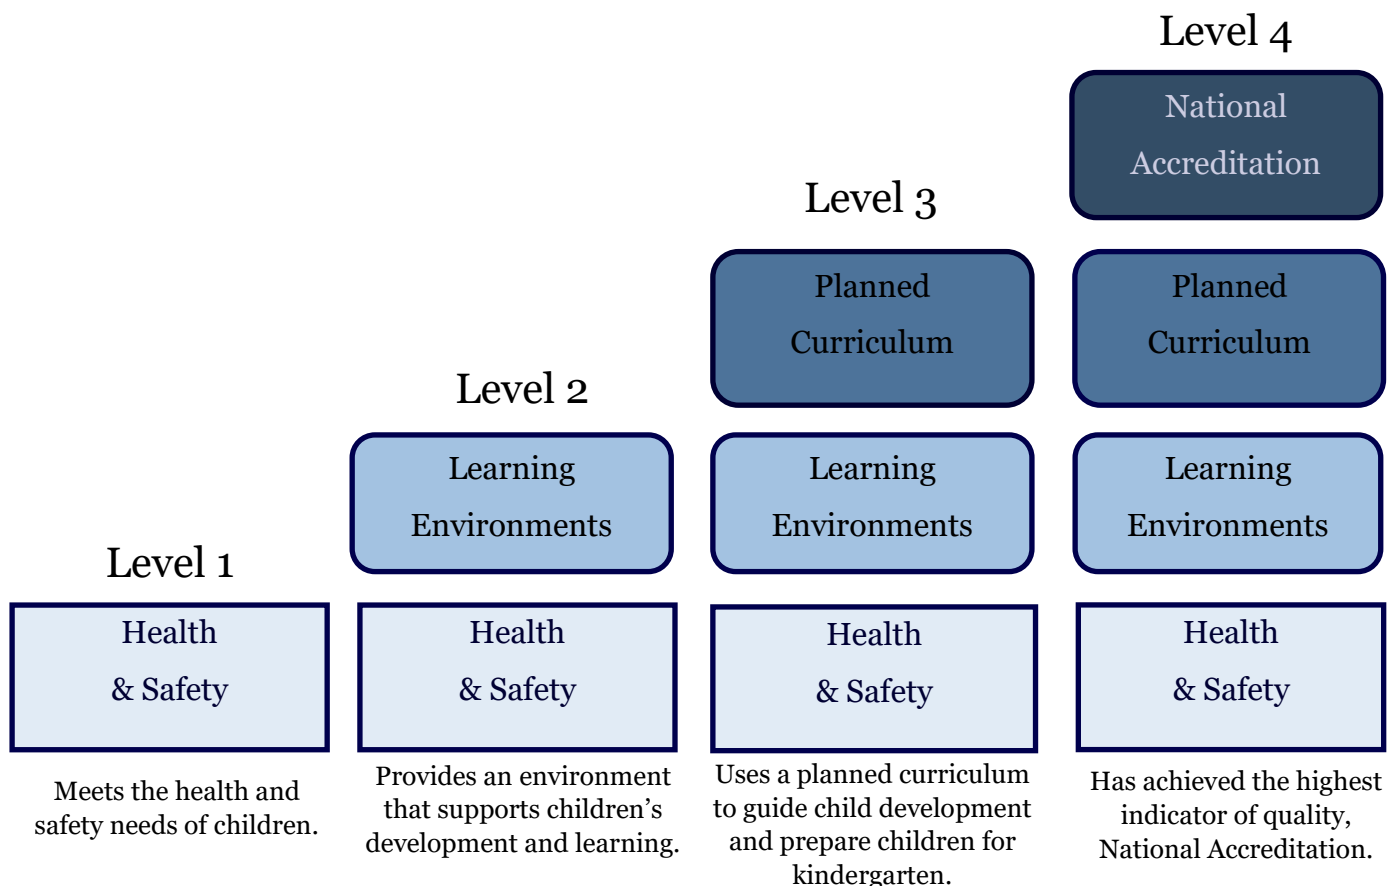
Level 1

Health & Safety

Meets the health and safety needs of children.

Level 2

Learning Environments

Health & Safety

Provides an environment that supports children's development and learning.

Level 3

Planned Curriculum

Learning Environments

Health & Safety

Uses a planned curriculum to guide child development and prepare children for kindergarten.

Level 4

National Accreditation

Planned Curriculum

Learning Environments

Health & Safety

Has achieved the highest indicator of quality, National Accreditation.